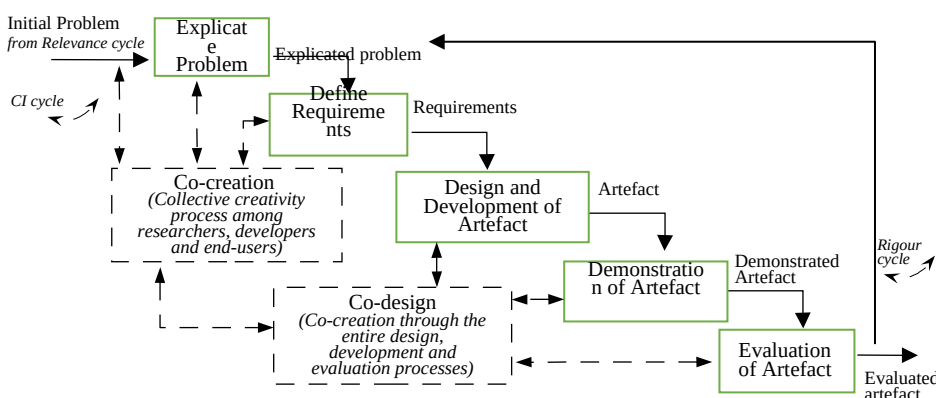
Initial Problem
*from Relevance cycle*

Explicat e Problem

Explicated problem

CI cycle

Define Requireme nts

Requirements

Co-creation
*(Collective creativity process among researchers, developers and end-users)*

Design and Development of Artefact

Artefact

Rigour cycle

Demonstratio n of Artefact

Demonstrated Artefact

Co-design
*(Co-creation through the entire design, development and evaluation processes)*

Evaluation of Artefact

Evaluated artefact